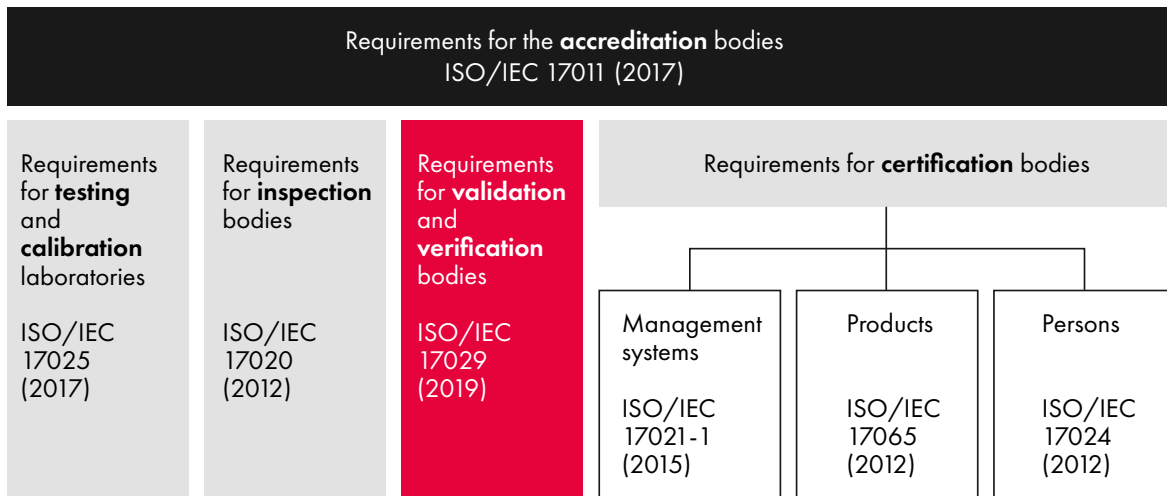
Requirements for the accreditation bodies
ISO/IEC 17011 (2017)

Requirements for testing and calibration laboratories

ISO/IEC 17025 (2017)

Requirements for inspection bodies

ISO/IEC 17020 (2012)

Requirements for validation and verification bodies

ISO/IEC 17029 (2019)

Requirements for certification bodies

Management systems

ISO/IEC 17021-1 (2015)

Products

ISO/IEC 17065 (2012)

Persons

ISO/IEC 17024 (2012)